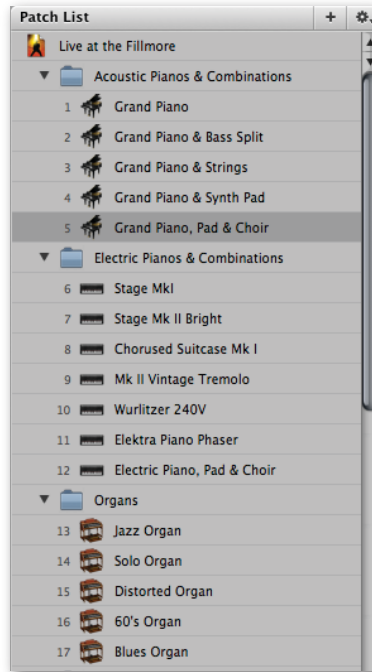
Patch List
+

Live at the Fillmore

Acoustic Pianos & Combinations

1 Grand Piano

2 Grand Piano & Bass Split

3 Grand Piano & Strings

4 Grand Piano & Synth Pad

5 Grand Piano, Pad & Choir

Electric Pianos & Combinations

6 Stage MkI

7 Stage Mk II Bright

8 Chorused Suitcase Mk I

9 Mk II Vintage Tremolo

10 Wurlitzer 240V

11 Elektra Piano Phaser

12 Electric Piano, Pad & Choir

Organs

13 Jazz Organ

14 Solo Organ

15 Distorted Organ

16 60's Organ

17 Blues Organ